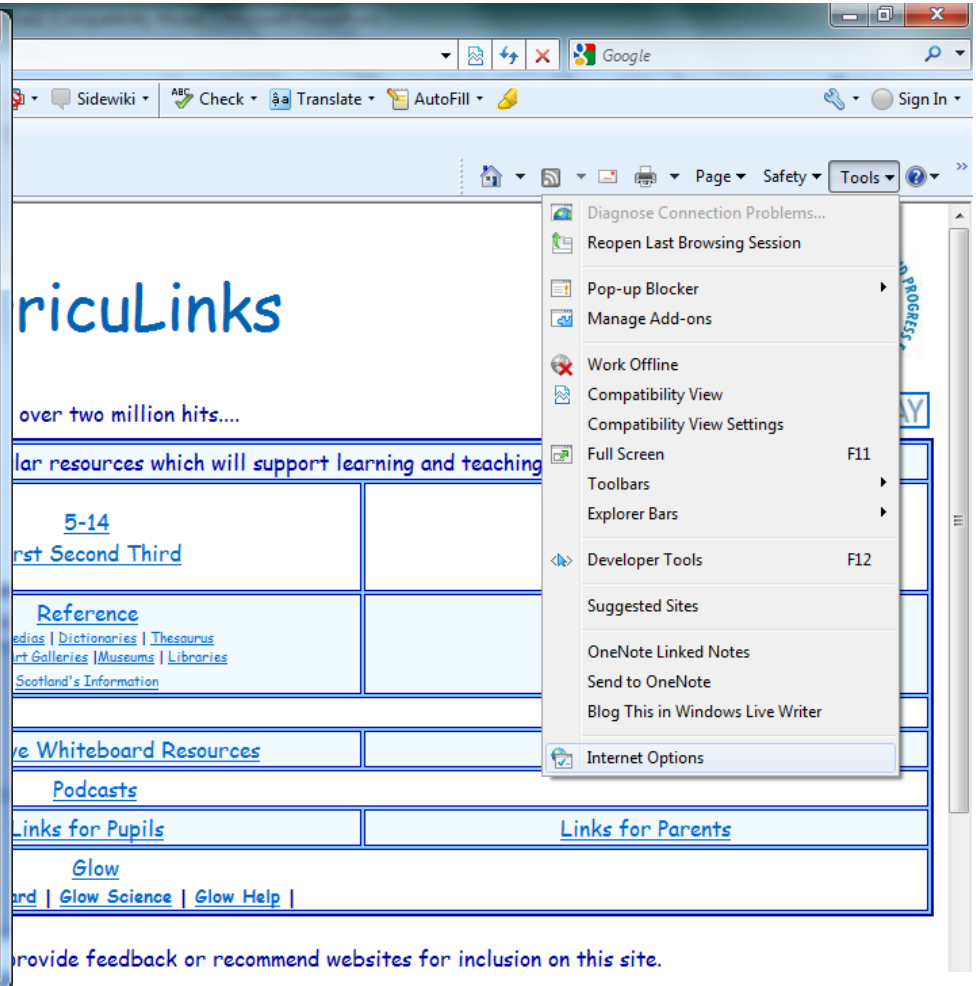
Google

Sidewiki ▾ Check ▾ Translate ▾ AutoFill ▾ Sign In ▾

Page ▾ Safety ▾ Tools ▾

Diagnose Connection Problems...
Reopen Last Browsing Session
Pop-up Blocker
Manage Add-ons
Work Offline
Compatibility View
Compatibility View Settings
Full Screen F11
Toolbars
Explorer Bars
Developer Tools F12
Suggested Sites
OneNote Linked Notes
Send to OneNote
Blog This in Windows Live Writer
Internet Options

ricuLinks

over two million hits....

lar resources which will support learning and teaching

5-14
rst Second Third

Reference
edias | Dictionaries | Thesaurus
rt Galleries | Museums | Libraries
Scotland's Information

ve Whiteboard Resources

Podcasts

Links for Pupils | Links for Parents

Glow
ard | Glow Science | Glow Help |

provide feedback or recommend websites for inclusion on this site.